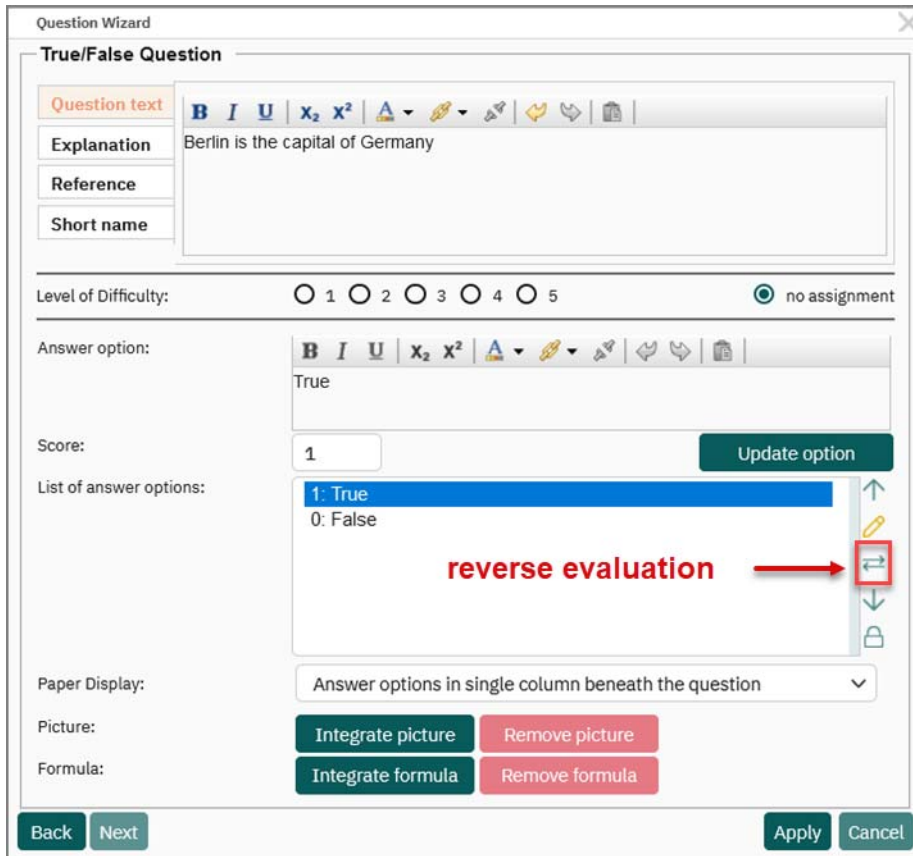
Question Wizard

True/False Question

Question text
Explanation
Reference
Short name

B I U $X_2$ $X^2$

Berlin is the capital of Germany

Level of Difficulty: 1 2 3 4 5 no assignment

Answer option:

B I U $X_2$ $X^2$

True

Score: 1

Update option

List of answer options:

1: True
0: False

reverse evaluation

Paper Display: Answer options in single column beneath the question

Picture: Integrate picture Remove picture

Formula: Integrate formula Remove formula

Back Next Apply Cancel